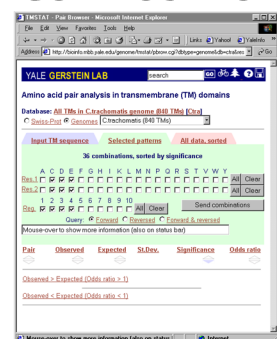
TMSTAT - Pair Browser - Microsoft Internet Explorer

File Edit View Favorites Tools Help

Links YaleInfo

Address http://bioinfo.mbb.yale.edu/genome/tmstat/pbrow.cgi?dbtype=genomes&db=ctrachoms Go

YALE GERSTEIN LAB

search GO

Amino acid pair analysis in transmembrane (TM) domains

Database: All TMs in C.trachomatis genome (840 TMs) [Otra]

Swiss-Prot Genomes C.trachomatis (840 TMs)

Input TM sequence

Selected patterns

All data, sorted

36 combinations, sorted by significance

| | A | C | D | E | F | G | H | I | K | L | M | N | P | Q | R | S | T | V | W | Y | | |
|---|---|---|---|---|---|---|---|---|---|---|---|---|---|---|---|---|---|---|---|---|---|---|
| Res.1 | | | | | | | | | | | | | | | | | | | | | All | Clear |
| Res.2 | | | | | | | | | | | | | | | | | | | | | All | Clear |

| | 1 | 2 | 3 | 4 | 5 | 6 | 7 | 8 | 9 | 10 | | |
|---|---|---|---|---|---|---|---|---|---|---|---|---|
| Sep. | | | | | | | | | | | All | Clear |

Send combinations

Query: Forward Reversed Forward & reversed

Mouse-over to show more information (also on status bar)

Pair Observed Expected St.Dev. Significance Odds ratio

Observed > Expected (Odds ratio > 1)

Observed < Expected (Odds ratio < 1)

Mouse-over to show more information (also on status

Internet